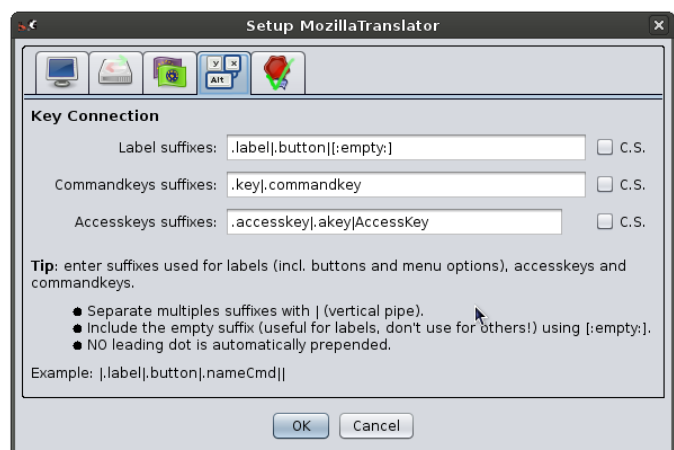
Setup MozillaTranslator

Y
Alt

Key Connection

Label suffixes: .label|.button|[:empty:] C.S.

Commandkeys suffixes: .key|.commandkey C.S.

Accesskeys suffixes: .accesskey|.akey|AccessKey C.S.

Tip: enter suffixes used for labels (incl. buttons and menu options), accesskeys and commandkeys.

- Separate multiples suffixes with | (vertical pipe).
- Include the empty suffix (useful for labels, don't use for others!) using [:empty:].
- NO leading dot is automatically prepended.

Example: |.label|.button|.nameCmd||

OK Cancel